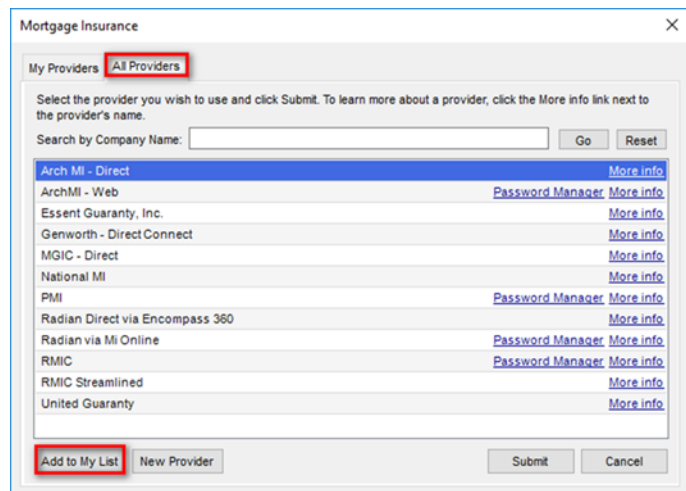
Mortgage Insurance

My Providers | All Providers

Select the provider you wish to use and click Submit. To learn more about a provider, click the More info link next to the provider's name.

Search by Company Name: Go Reset

| | | |
|---|---|---|
| Arch MI - Direct | | More info |
| ArchMI - Web | Password Manager | More info |
| Essent Guaranty, Inc. | | More info |
| Genworth - Direct Connect | | More info |
| MGIC - Direct | | More info |
| National MI | | More info |
| PMI | Password Manager | More info |
| Radian Direct via Encompass 360 | | More info |
| Radian via Mi Online | Password Manager | More info |
| RMIC | Password Manager | More info |
| RMIC Streamlined | | More info |
| United Guaranty | | More info |

Add to My List New Provider Submit Cancel